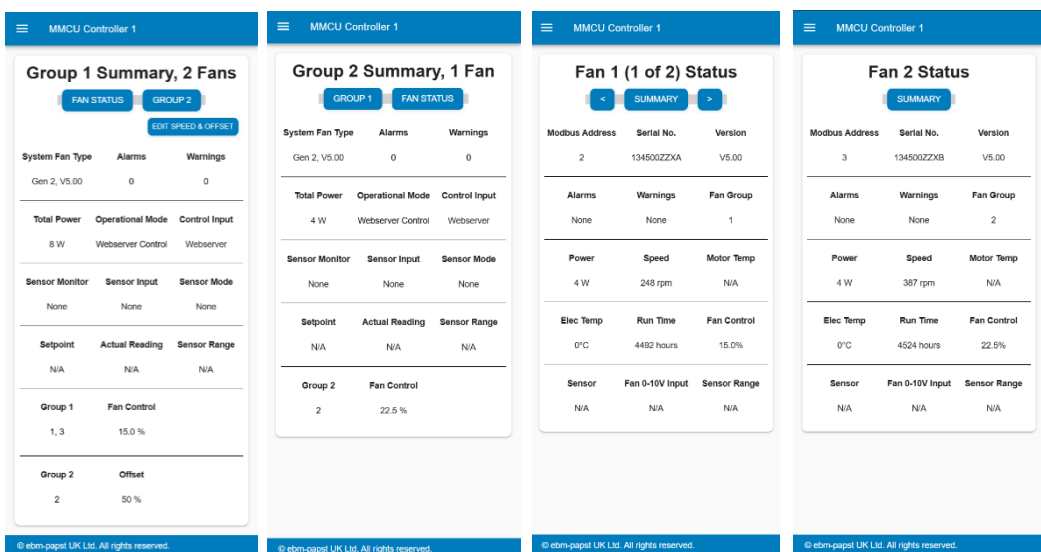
MMCU Controller 1

Group 1 Summary, 2 Fans

FAN STATUS GROUP 2

EDIT SPEED & OFFSET

| System Fan Type | Alarms | Warnings |
|---|---|---|
| Gen 2, V5.00 | 0 | 0 |

| Total Power | Operational Mode | Control Input |
|---|---|---|
| 8 W | Webserver Control | Webserver |

| Sensor Monitor | Sensor Input | Sensor Mode |
|---|---|---|
| None | None | None |

| Setpoint | Actual Reading | Sensor Range |
|---|---|---|
| N/A | N/A | N/A |

| Group 1 | Fan Control |
|---|---|
| 1, 3 | 15.0 % |

| Group 2 | Offset |
|---|---|
| 2 | 50 % |

© ebm-papst UK Ltd. All rights reserved.

MMCU Controller 1

Group 2 Summary, 1 Fan

GROUP 1 FAN STATUS

| System Fan Type | Alarms | Warnings |
|---|---|---|
| Gen 2, V5.00 | 0 | 0 |

| Total Power | Operational Mode | Control Input |
|---|---|---|
| 4 W | Webserver Control | Webserver |

| Sensor Monitor | Sensor Input | Sensor Mode |
|---|---|---|
| None | None | None |

| Setpoint | Actual Reading | Sensor Range |
|---|---|---|
| N/A | N/A | N/A |

| Group 2 | Fan Control |
|---|---|
| 2 | 22.5 % |

© ebm-papst UK Ltd. All rights reserved.

MMCU Controller 1

Fan 1 (1 of 2) Status

< SUMMARY >

| Modbus Address | Serial No. | Version |
|---|---|---|
| 2 | 134500ZZXA | V5.00 |

| Alarms | Warnings | Fan Group |
|---|---|---|
| None | None | 1 |

| Power | Speed | Motor Temp |
|---|---|---|
| 4 W | 248 rpm | N/A |

| Elec Temp | Run Time | Fan Control |
|---|---|---|
| 0°C | 4492 hours | 15.0% |

| Sensor | Fan 0-10V Input | Sensor Range |
|---|---|---|
| N/A | N/A | N/A |

© ebm-papst UK Ltd. All rights reserved.

MMCU Controller 1

Fan 2 Status

SUMMARY

| Modbus Address | Serial No. | Version |
|---|---|---|
| 3 | 134500ZZXB | V5.00 |

| Alarms | Warnings | Fan Group |
|---|---|---|
| None | None | 2 |

| Power | Speed | Motor Temp |
|---|---|---|
| 4 W | 387 rpm | N/A |

| Elec Temp | Run Time | Fan Control |
|---|---|---|
| 0°C | 4524 hours | 22.5% |

| Sensor | Fan 0-10V Input | Sensor Range |
|---|---|---|
| N/A | N/A | N/A |

© ebm-papst UK Ltd. All rights reserved.